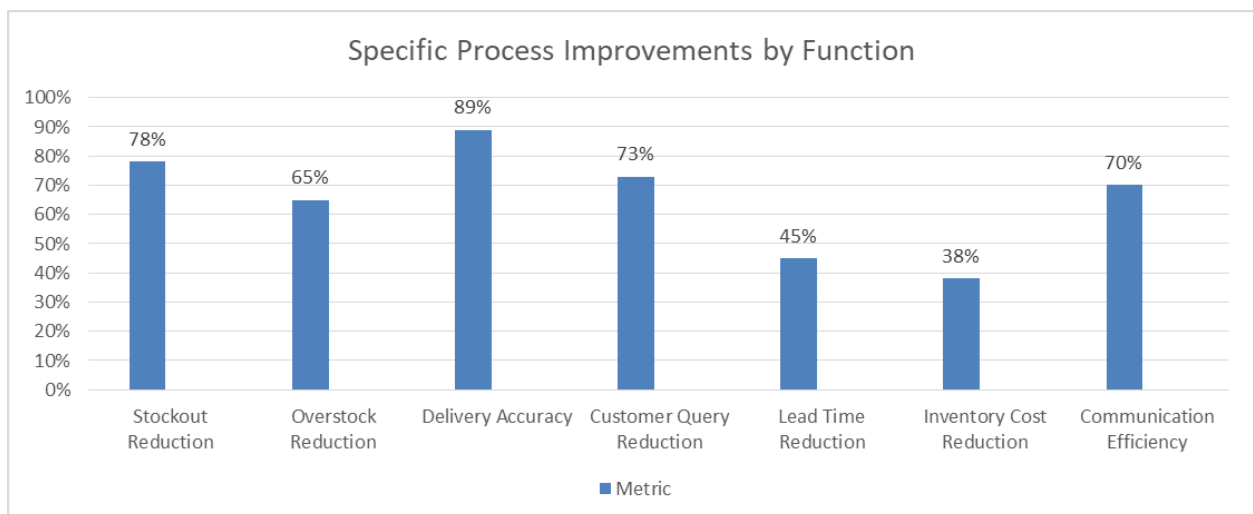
Specific Process Improvements by Function

100%
90%
80%
70%
60%
50%
40%
30%
20%
10%
0%

78%
65%
89%
73%
45%
38%
70%

Stockout Reduction
Overstock Reduction
Delivery Accuracy
Customer Query Reduction
Lead Time Reduction
Inventory Cost Reduction
Communication Efficiency

Metric